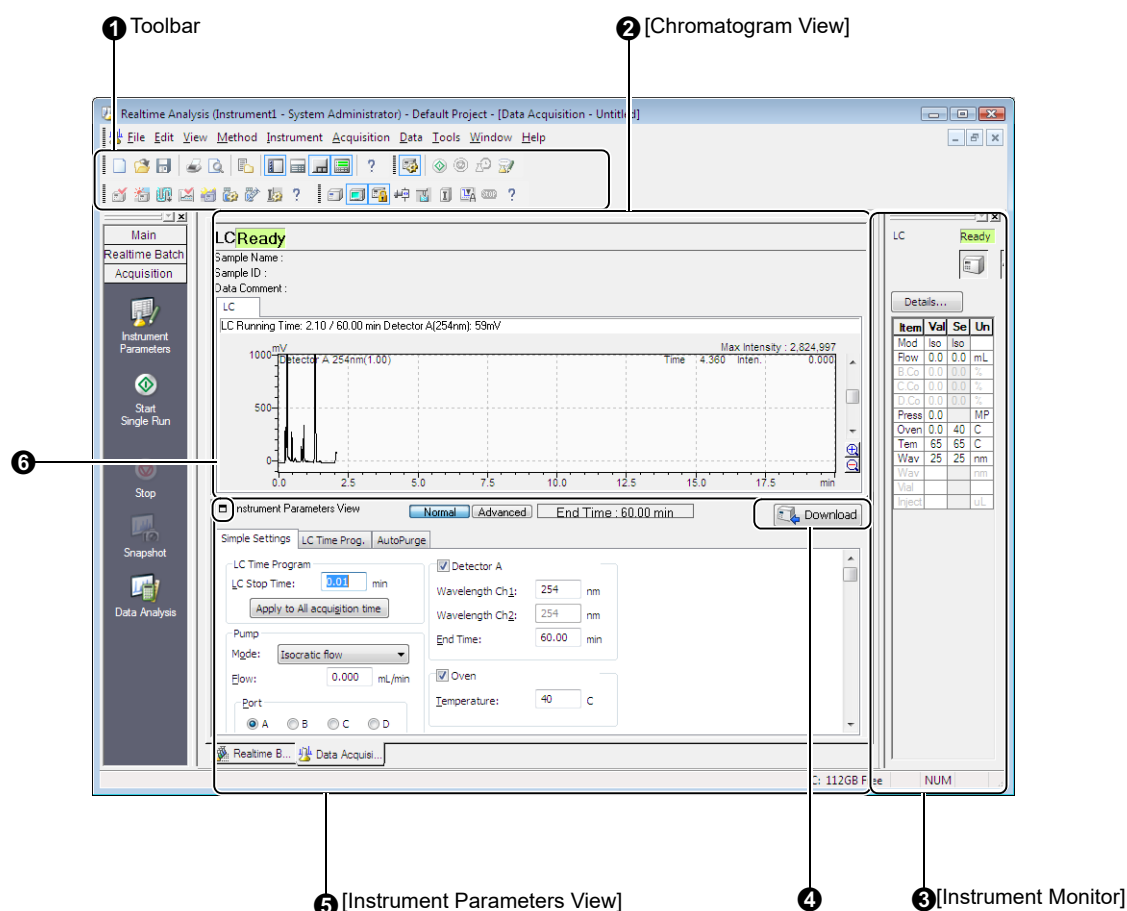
❶ Toolbar

❷ [Chromatogram View]

Realtime Analysis (Instrument1 - System Administrator) - Default Project - [Data Acquisition - Untitled]

File Edit View Method Instrument Acquisition Data Tools Window Help

Main
Realtime Batch
Acquisition

Instrument Parameters

Start Single Run

Stop

Snapshot

Data Analysis

LC Ready
Sample Name :
Sample ID :
Data Comment :

LC

LC Running Time: 2.10 / 60.00 min Detector A(254nm): 59mV

mV
Detector A 254nm(1.00)
Max Intensity : 2,824,997
Time 4.360 Inten. 0.000

| | | |
|---|---|---|
| 1000 | 500 | 0 |

0.0 2.5 5.0 7.5 10.0 12.5 15.0 17.5 min

Instrument Parameters View
Normal Advanced End Time : 60.00 min
Download

Simple Settings LC Time Prog. AutoPurge

LC Time Program
LC Stop Time: 0.01 min
Apply to All acquisition time

Pump
Mode: Isocratic flow
Flow: 0.000 mL/min
Port
A B C D

Detector A
Wavelength Ch1: 254 nm
Wavelength Ch2: 254 nm
End Time: 60.00 min

Oven
Temperature: 40 C

Realtime B... Data Acquisi...

C: 112GB Free NUM

LC Ready

Details...

| Item | Val | Se | Un |
|---|---|---|---|
| Mod | Iso | Iso | |
| Flow | 0.0 | 0.0 | mL |
| B.Co | 0.0 | 0.0 | % |
| C.Co | 0.0 | 0.0 | % |
| D.Co | 0.0 | 0.0 | % |
| Press | 0.0 | | MP |
| Oven | 0.0 | 40 | C |
| Tem | 65 | 65 | C |
| Wav | 25 | 25 | nm |
| Wav | | | nm |
| Vial | | | |
| Inject | | | uL |

❻

❺ [Instrument Parameters View]

❹

❸ [Instrument Monitor]